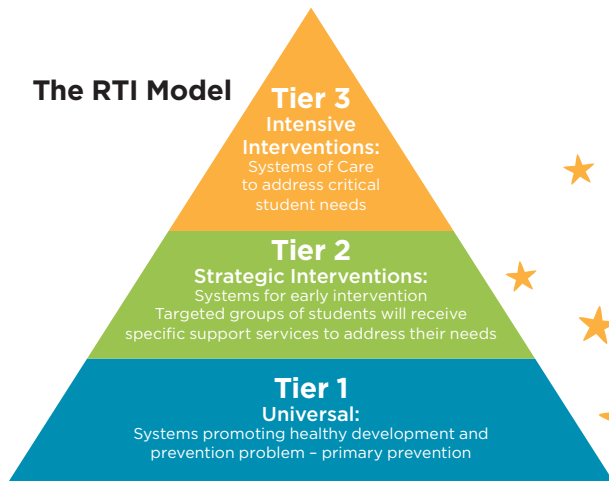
The RTI Model

Tier 3
Intensive Interventions:
Systems of Care to address critical student needs

Tier 2
Strategic Interventions:
Systems for early intervention
Targeted groups of students will receive specific support services to address their needs

Tier 1
Universal:
Systems promoting healthy development and prevention problem – primary prevention